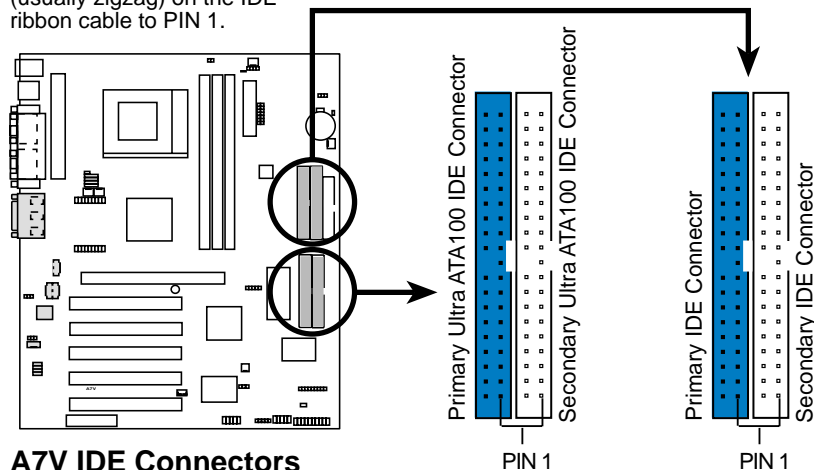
(usually zigzag) on the IDE ribbon cable to PIN 1.

A7V

Primary Ultra ATA100 IDE Connector

Secondary Ultra ATA100 IDE Connector

PIN 1

Primary IDE Connector

Secondary IDE Connector

PIN 1

A7V IDE Connectors